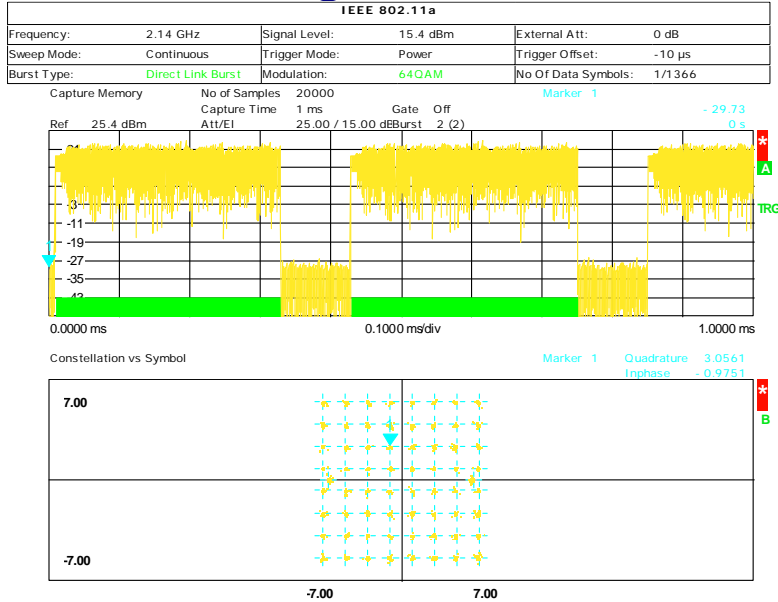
IEEE 802.11a

| | | | | | |
|---|---|---|---|---|---|
| Frequency: | 2.14 GHz | Signal Level: | 15.4 dBm | External Att: | 0 dB |
| Sweep Mode: | Continuous | Trigger Mode: | Power | Trigger Offset: | -10 µs |
| Burst Type: | Direct Link Burst | Modulation: | 64QAM | No Of Data Symbols: | 1/1366 |

Capture Memory No of Samples 20000 Marker 1
Capture Time 1 ms Gate Off - 29.73
Ref 25.4 dBm Att/El 25.00 / 15.00 dB Burst 2 (2) 0 s

21
3
-11
-19
-27
-35
-43

A
TRG

0.0000 ms 0.1000 ms/div 1.0000 ms

Constellation vs Symbol Marker 1 Quadrature 3.0561
Inphase - 0.9751

7.00
-7.00

B

-7.00 7.00